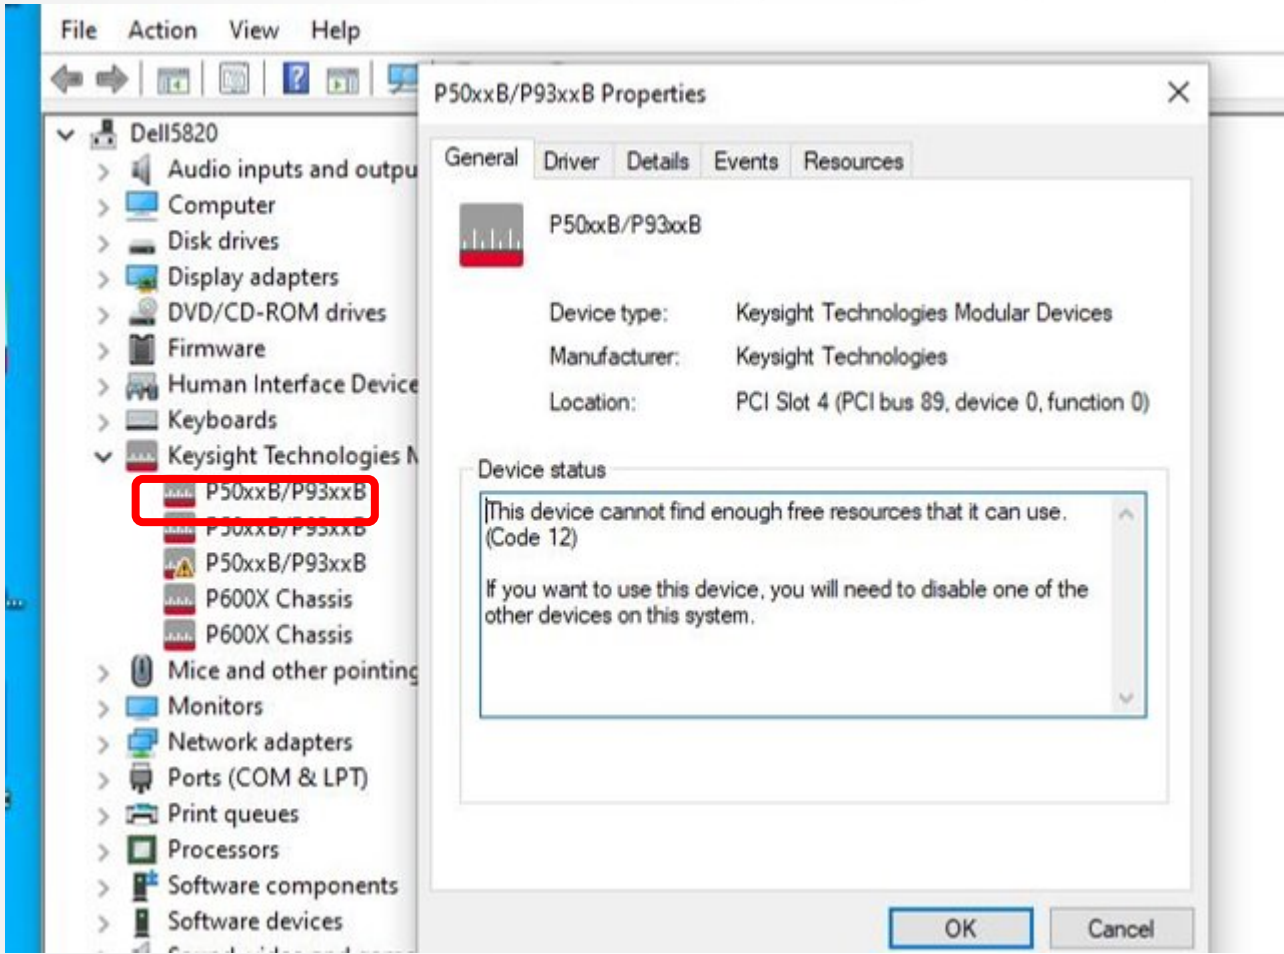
File Action View Help

Dell5820
Audio inputs and outpu
Computer
Disk drives
Display adapters
DVD/CD-ROM drives
Firmware
Human Interface Device
Keyboards
Keysight Technologies M
P50xxB/P93xxB
P50xxB/P93xxB
P50xxB/P93xxB
P600X Chassis
P600X Chassis
Mice and other pointing
Monitors
Network adapters
Ports (COM & LPT)
Print queues
Processors
Software components
Software devices
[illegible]

P50xxB/P93xxB Properties

General Driver Details Events Resources

P50xxB/P93xxB

Device type: Keysight Technologies Modular Devices
Manufacturer: Keysight Technologies
Location: PCI Slot 4 (PCI bus 89, device 0, function 0)

Device status

This device cannot find enough free resources that it can use. (Code 12)

If you want to use this device, you will need to disable one of the other devices on this system.

OK Cancel